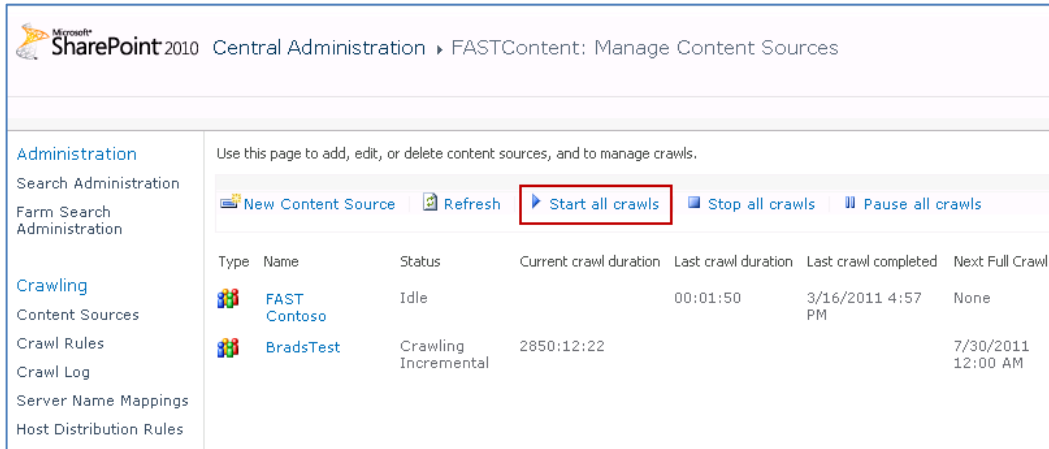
Microsoft SharePoint 2010 Central Administration ▸ FASTContent: Manage Content Sources

Administration
Search Administration
Farm Search Administration

Crawling
Content Sources
Crawl Rules
Crawl Log
Server Name Mappings
Host Distribution Rules

Use this page to add, edit, or delete content sources, and to manage crawls.

New Content Source | Refresh | Start all crawls | Stop all crawls | Pause all crawls

| Type | Name | Status | Current crawl duration | Last crawl duration | Last crawl completed | Next Full Crawl |
|---|---|---|---|---|---|---|
| | FAST Contoso | Idle | | 00:01:50 | 3/16/2011 4:57 PM | None |
| | BradsTest | Crawling Incremental | 2850:12:22 | | | 7/30/2011 12:00 AM |